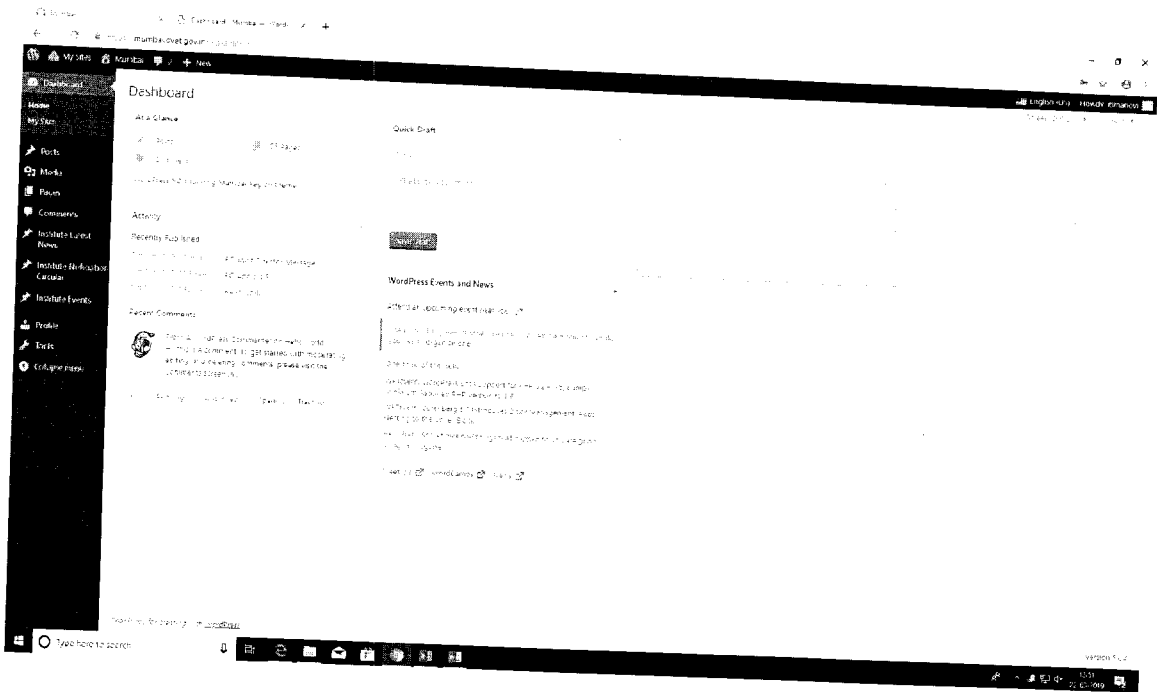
Dashboard ‹ Mumbai — WordP

mumbaidvet.gov.in

My Sites Mumbai + New

Dashboard

Home

My Sites

Posts

Media

Pages

Comments

Institute Latest News

Institute Notification Circular

Institute Events

Profile

Tools

Collapse menu

Dashboard

English (US) Howdy

At a Glance

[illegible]

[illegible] Pages

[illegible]

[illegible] running Mumbai Key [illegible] theme.

Activity

Recently Published

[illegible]

Recent Comments

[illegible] Commenter on Hello world!

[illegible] comment. To get started with moderating, editing, and deleting comments, please visit the Comments screen in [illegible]

Quick Draft

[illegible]

Save Draft

WordPress Events and News

Attend an upcoming event near you.

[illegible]

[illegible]

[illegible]

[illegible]

Meetups WordCamps News

Thank you for creating with WordPress.

Type here to search

Version 5.2